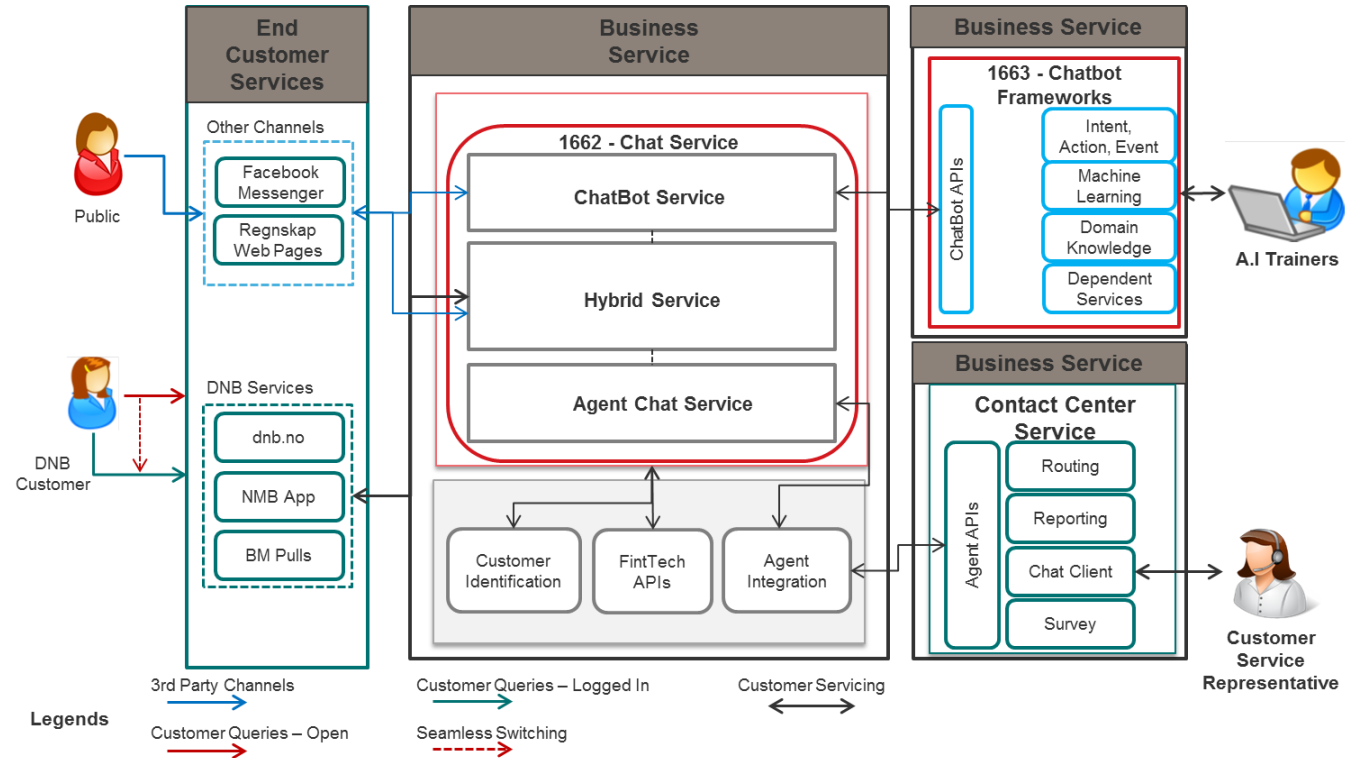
Public

DNB Customer

End Customer Services

Other Channels

Facebook Messenger

Regnskap Web Pages

DNB Services

dnb.no

NMB App

BM Pulls

Business Service

1662 - Chat Service

ChatBot Service

Hybrid Service

Agent Chat Service

Customer Identification

FinTech APIs

Agent Integration

Business Service

1663 - Chatbot Frameworks

ChatBot APIs

Intent, Action, Event

Machine Learning

Domain Knowledge

Dependent Services

A.I Trainers

Business Service

Contact Center Service

Agent APIs

Routing

Reporting

Chat Client

Survey

Customer Service Representative

Legends

3rd Party Channels

Customer Queries – Open

Customer Queries – Logged In

Seamless Switching

Customer Servicing